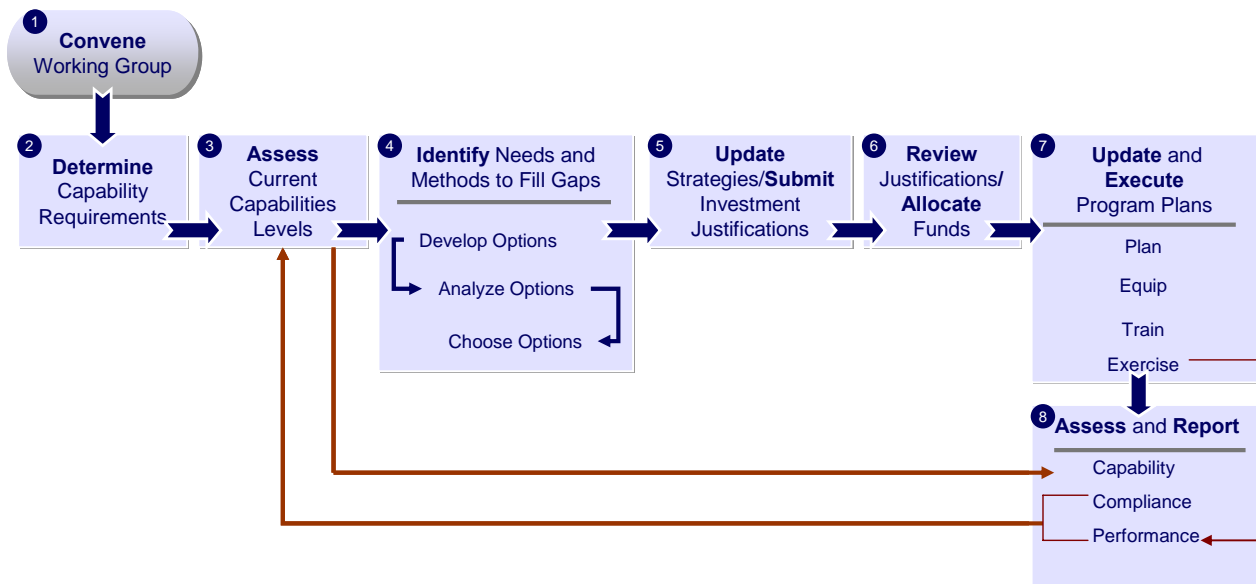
1 Convene Working Group

2 Determine Capability Requirements

3 Assess Current Capabilities Levels

4 Identify Needs and Methods to Fill Gaps

Develop Options

Analyze Options

Choose Options

5 Update Strategies/Submit Investment Justifications

6 Review Justifications/ Allocate Funds

7 Update and Execute Program Plans

Plan

Equip

Train

Exercise

8 Assess and Report

Capability

Compliance

Performance